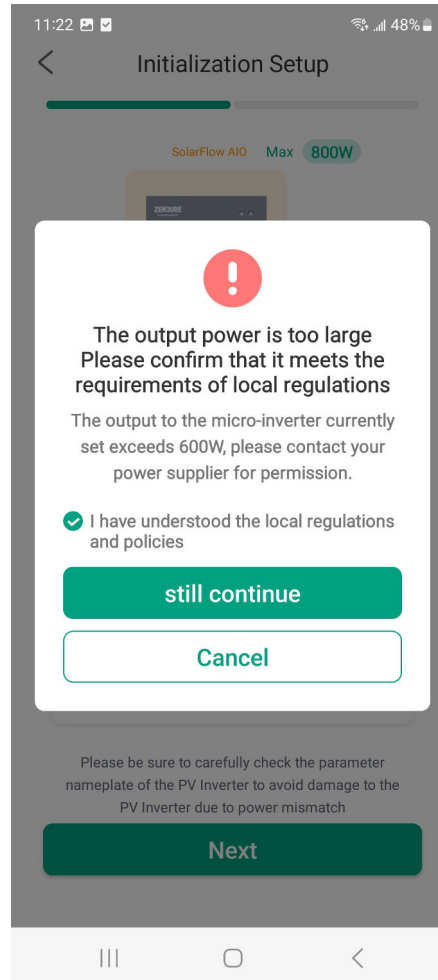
11:22 48%

Initialization Setup

SolarFlow AIO Max 800W

ZENDURE

!

The output power is too large
Please confirm that it meets the requirements of local regulations

The output to the micro-inverter currently set exceeds 600W, please contact your power supplier for permission.

I have understood the local regulations and policies

still continue

Cancel

Please be sure to carefully check the parameter nameplate of the PV Inverter to avoid damage to the PV Inverter due to power mismatch

Next